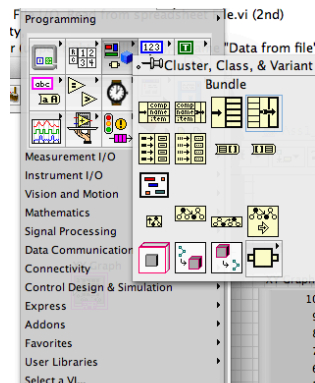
Programming
le.vi (2nd)
"Data from file"
Cluster, Class, & Variant
Bundle
abc
123
T
comp
name
item
comp
name
item
Measurement I/O
Instrument I/O
Vision and Motion
Mathematics
Signal Processing
Data Communication
Connectivity
Control Design & Simulation
Express
Addons
Favorites
User Libraries
Select a VI...